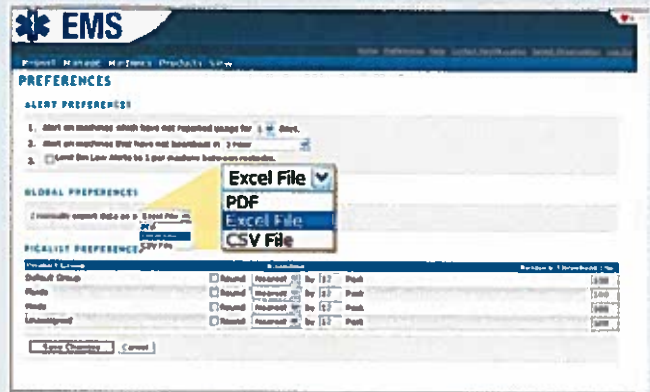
EMS

Report Manage Machines Products View

PREFERENCES

ALERT PREFERENCES

1. Alert on machines which have not reported usage for 1 days.
2. Alert on machines that have not heartbeat in 1 hour
3. Limit low alerts to 1 per machine between restocks.

GLOBAL PREFERENCES

I normally export data as Excel File

Excel File
PDF
Excel File
CSV File

PICKLIST PREFERENCES

| Product Group | Rounding | | | | Restock Threshold |
|---|---|---|---|---|---|
| Default Group | Round | Nearest | by | 12 Pack | 100 |
| Foods | Round | Nearest | by | 12 Pack | 100 |
| Drinks | Round | Nearest | by | 12 Pack | 100 |
| Unassigned | Round | Nearest | by | 12 Pack | 100 |

Save Changes Cancel